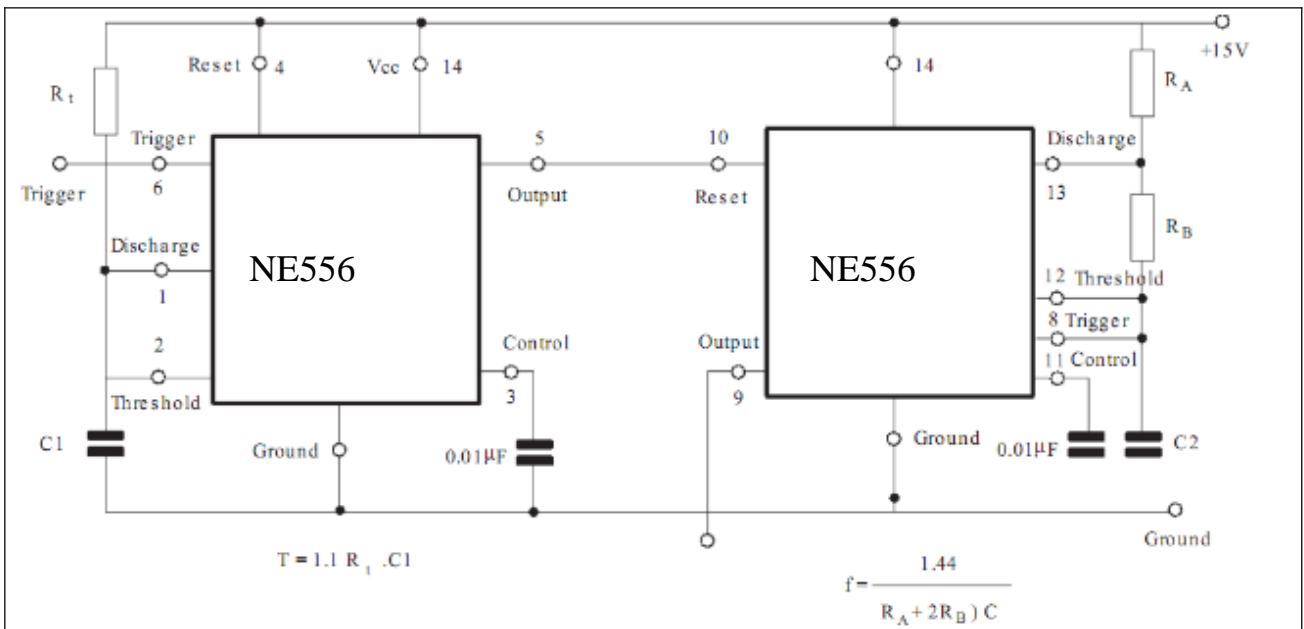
Reset 4
Vcc 14
14
+15V
$R_t$
$R_A$
Trigger
5
10
Discharge
Trigger
6
Output
Reset
13
$R_B$
Discharge
NE556
NE556
1
12 Threshold
8 Trigger
2
Control
Output
11 Control
Threshold
3
9
C1
Ground
$0.01\mu F$
Ground
$0.01\mu F$
C2
Ground
$T = 1.1 R_t . C1$
$f = \frac{1.44}{(R_A + 2R_B) C}$